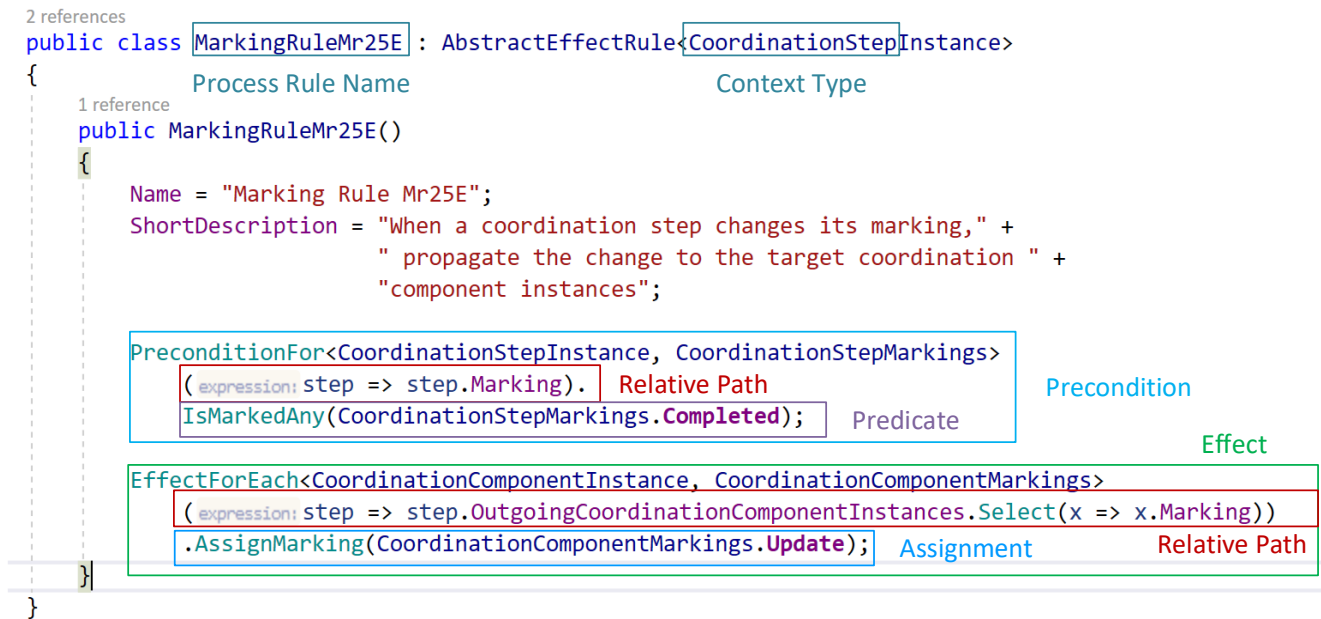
2 references
public class MarkingRuleMr25E : AbstractEffectRule<CoordinationStepInstance>
{
Process Rule Name
Context Type
1 reference
public MarkingRuleMr25E()
{
Name = "Marking Rule Mr25E";
ShortDescription = "When a coordination step changes its marking," + " propagate the change to the target coordination " + "component instances";

PreconditionFor<CoordinationStepInstance, CoordinationStepMarkings>
(expression: step => step.Marking).
Relative Path
Precondition
IsMarkedAny(CoordinationStepMarkings.Completed);
Predicate

Effect
EffectForEach<CoordinationComponentInstance, CoordinationComponentMarkings>
(expression: step => step.OutgoingCoordinationComponentInstances.Select(x => x.Marking))
.AssignMarking(CoordinationComponentMarkings.Update);
Assignment
Relative Path
}
}